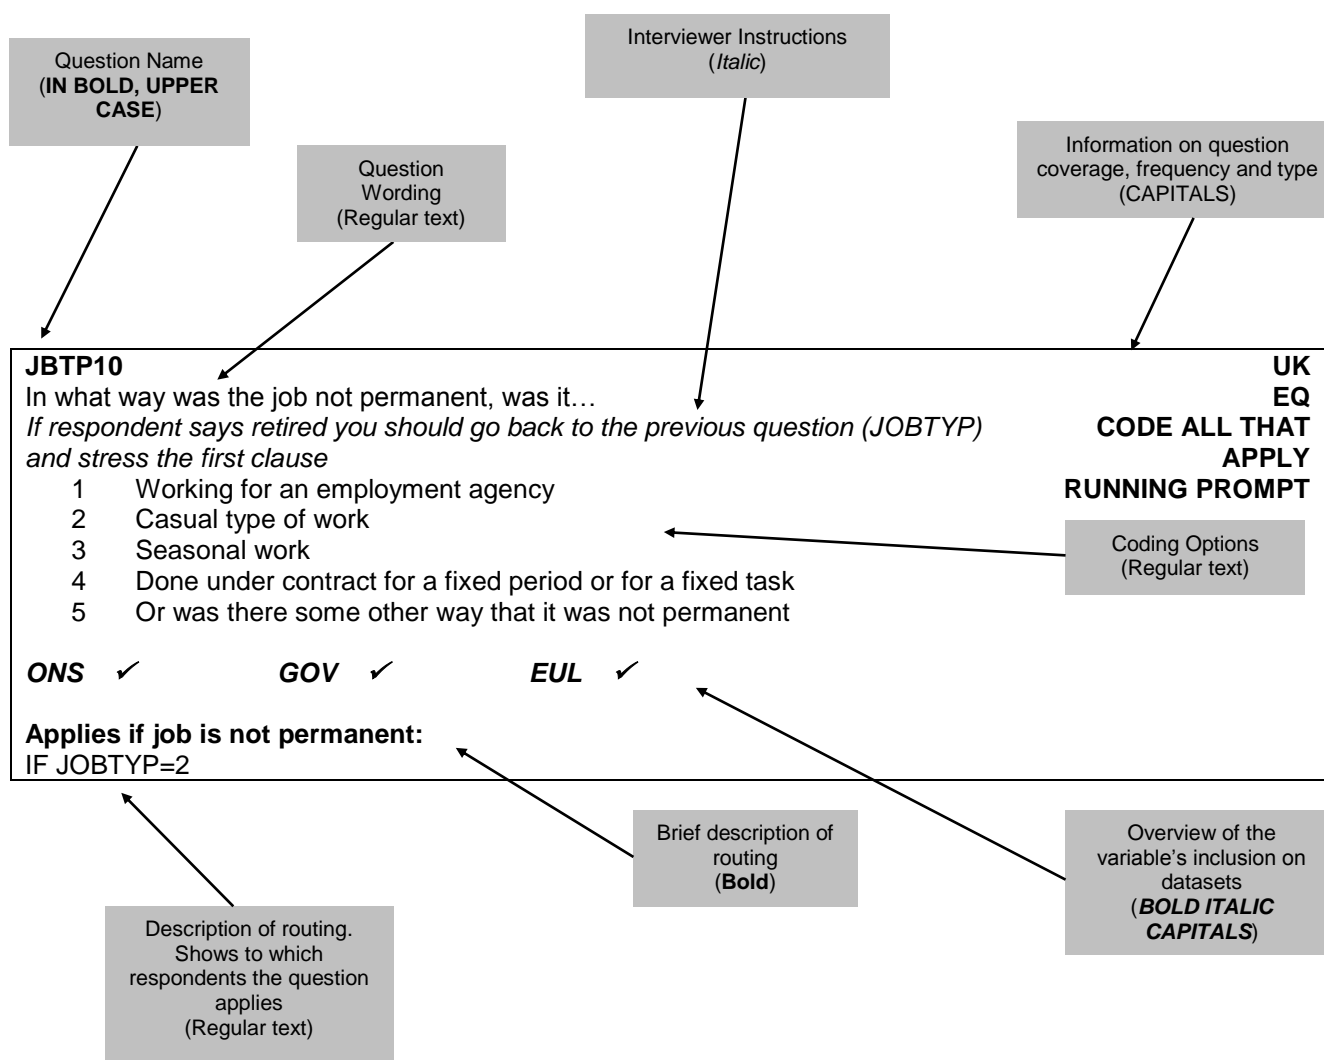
Question Name (**IN BOLD, UPPER CASE**)

Interviewer Instructions (*Italic*)

Question Wording (Regular text)

Information on question coverage, frequency and type (CAPITALS)

**JBTP10**

In what way was the job not permanent, was it…

*If respondent says retired you should go back to the previous question (JOBTYP) and stress the first clause*

1 Working for an employment agency
2 Casual type of work
3 Seasonal work
4 Done under contract for a fixed period or for a fixed task
5 Or was there some other way that it was not permanent

**UK**
**EQ**
**CODE ALL THAT APPLY**
**RUNNING PROMPT**

Coding Options (Regular text)

***ONS*** ✓ ***GOV*** ✓ ***EUL*** ✓

**Applies if job is not permanent:**
IF JOBTYP=2

Brief description of routing (**Bold**)

Overview of the variable's inclusion on datasets (***BOLD ITALIC CAPITALS***)

Description of routing. Shows to which respondents the question applies (Regular text)